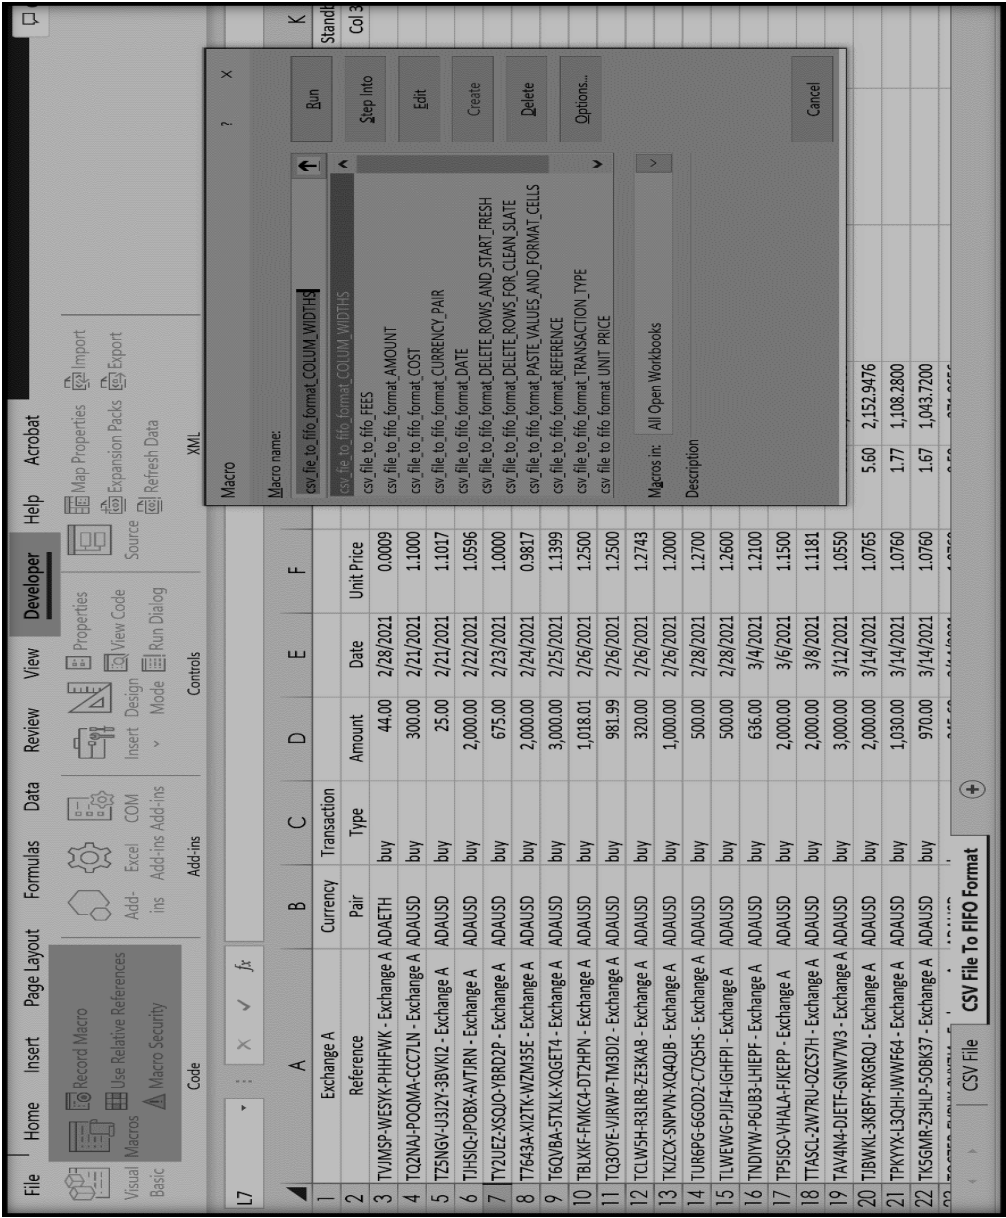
File Home Insert Page Layout Formulas Data Review View Developer Help Acrobat

Visual Basic Macros Record Macro Use Relative References Macro Security Code

Add-ins Excel Add-ins COM Add-ins Add-ins

Insert Design Mode Properties View Code Run Dialog Controls

Source Map Properties Expansion Packs Refresh Data Import Export XML

L7 fx

| | A | B | C | D | E | F |
|---|---|---|---|---|---|---|
| 1 | Exchange A | Currency | Transaction | | | |
| 2 | Reference | Pair | Type | Amount | Date | Unit Price |
| 3 | TVJMSP-WESYK-PHHFWK - Exchange A | ADAETH | buy | 44.00 | 2/28/2021 | 0.0009 |
| 4 | TQ2NAJ-POQMA-CCC7LN - Exchange A | ADAUSD | buy | 300.00 | 2/21/2021 | 1.1000 |
| 5 | TZ5NGV-U3J2Y-3BVKI2 - Exchange A | ADAUSD | buy | 25.00 | 2/21/2021 | 1.1017 |
| 6 | TJHSIQ-POBX-AVTJRN - Exchange A | ADAUSD | buy | 2,000.00 | 2/22/2021 | 1.0596 |
| 7 | T7UEZ-XSQJO-YBRD2P - Exchange A | ADAUSD | buy | 675.00 | 2/23/2021 | 1.0000 |
| 8 | T7643A-XI2TK-WZM35E - Exchange A | ADAUSD | buy | 2,000.00 | 2/24/2021 | 0.9817 |
| 9 | T6QVBA-5TXLK-XQGET4 - Exchange A | ADAUSD | buy | 3,000.00 | 2/25/2021 | 1.1399 |
| 10 | TBLXKF-FMKC4-DT2HPN - Exchange A | ADAUSD | buy | 1,018.01 | 2/26/2021 | 1.2500 |
| 11 | TQ3OYE-VJRWP-TM3DI2 - Exchange A | ADAUSD | buy | 981.99 | 2/26/2021 | 1.2500 |
| 12 | TCLW5H-R3LRB-ZE3KAB - Exchange A | ADAUSD | buy | 320.00 | 2/26/2021 | 1.2743 |
| 13 | TKJZCX-SNPVN-XQ4QJB - Exchange A | ADAUSD | buy | 1,000.00 | 2/26/2021 | 1.2000 |
| 14 | TUR6PG-6GOD2-C7Q5HS - Exchange A | ADAUSD | buy | 500.00 | 2/28/2021 | 1.2700 |
| 15 | TLWEWG-PJJF4-IGHFPI - Exchange A | ADAUSD | buy | 500.00 | 2/28/2021 | 1.2600 |
| 16 | TNDIYW-P6UB3-LHIEPF - Exchange A | ADAUSD | buy | 636.00 | 3/4/2021 | 1.2100 |
| 17 | TP5ISO-VHALA-FJKEPP - Exchange A | ADAUSD | buy | 2,000.00 | 3/6/2021 | 1.1500 |
| 18 | TTASCL-2W7RU-OZCS7H - Exchange A | ADAUSD | buy | 2,000.00 | 3/8/2021 | 1.1181 |
| 19 | TAV4N4-DJETF-GNW7W3 - Exchange A | ADAUSD | buy | 3,000.00 | 3/12/2021 | 1.0550 |
| 20 | TJBWKL-3KBFY-RXGROJ - Exchange A | ADAUSD | buy | 2,000.00 | 3/14/2021 | 1.0765 |
| 21 | TPKYYX-L3QH-IWWF64 - Exchange A | ADAUSD | buy | 1,030.00 | 3/14/2021 | 1.0760 |
| 22 | TK5GMR-Z3HLP-5OBK37 - Exchange A | ADAUSD | buy | 970.00 | 3/14/2021 | 1.0760 |

5.60 2,152.9476
1.77 1,108.2800
1.67 1,043.7200

K Standi Col 3

CSV File CSV File To FIFO Format

Macro ? X

Macro name:
csv_file_to_fifo_format_COLUM_WIDTHS
csv_file_to_fifo_format_COLUM_WIDTHS
csv_file_to_fifo_FEES
csv_file_to_fifo_format_AMOUNT
csv_file_to_fifo_format_COST
csv_file_to_fifo_format_CURRENCY_PAIR
csv_file_to_fifo_format_DATE
csv_file_to_fifo_format_DELETE_ROWS_AND_START_FRESH
csv_file_to_fifo_format_DELETE_ROWS_FOR_CLEAN_SLATE
csv_file_to_fifo_format_PASTE_VALUES_AND_FORMAT_CELLS
csv_file_to_fifo_format_REFERENCE
csv_file_to_fifo_format_TRANSACTION_TYPE
csv_file_to_fifo_format_UNIT_PRICE

Macros in: All Open Workbooks
Description

Run
Step Into
Edit
Create
Delete
Options...
Cancel